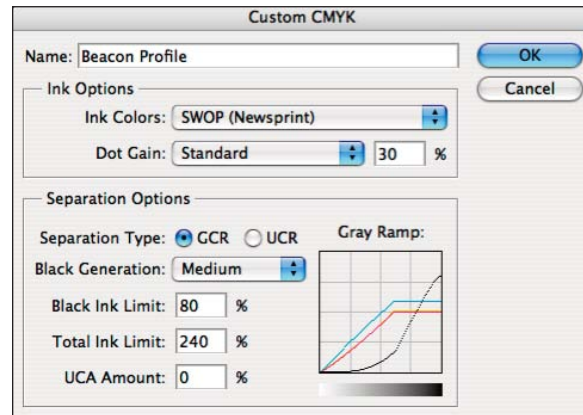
Custom CMYK

Name: Beacon Profile

OK

Cancel

Ink Options

Ink Colors: SWOP (Newsprint)

Dot Gain: Standard 30 %

Separation Options

Separation Type: GCR UCR

Gray Ramp:

Black Generation: Medium

Black Ink Limit: 80 %

Total Ink Limit: 240 %

UCA Amount: 0 %